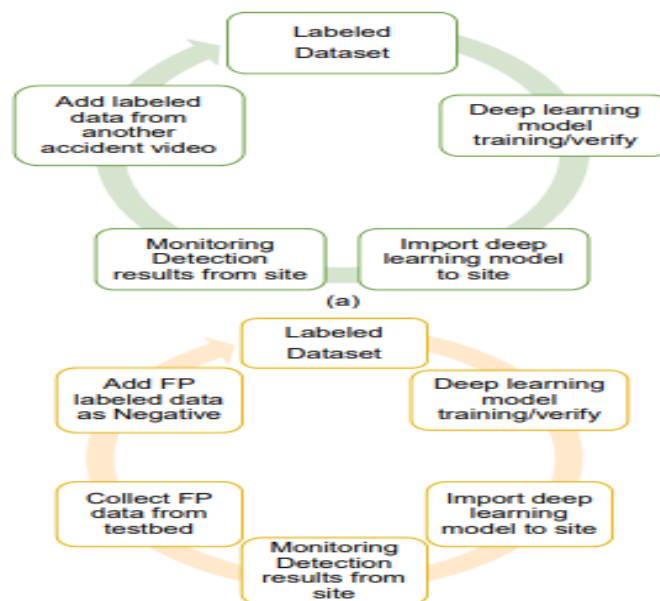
Labeled Dataset

Deep learning model training/verify

Import deep learning model to site

Monitoring Detection results from site

Add labeled data from another accident video

(a)

Labeled Dataset

Deep learning model training/verify

Import deep learning model to site

Monitoring Detection results from site

Collect FP data from testbed

Add FP labeled data as Negative